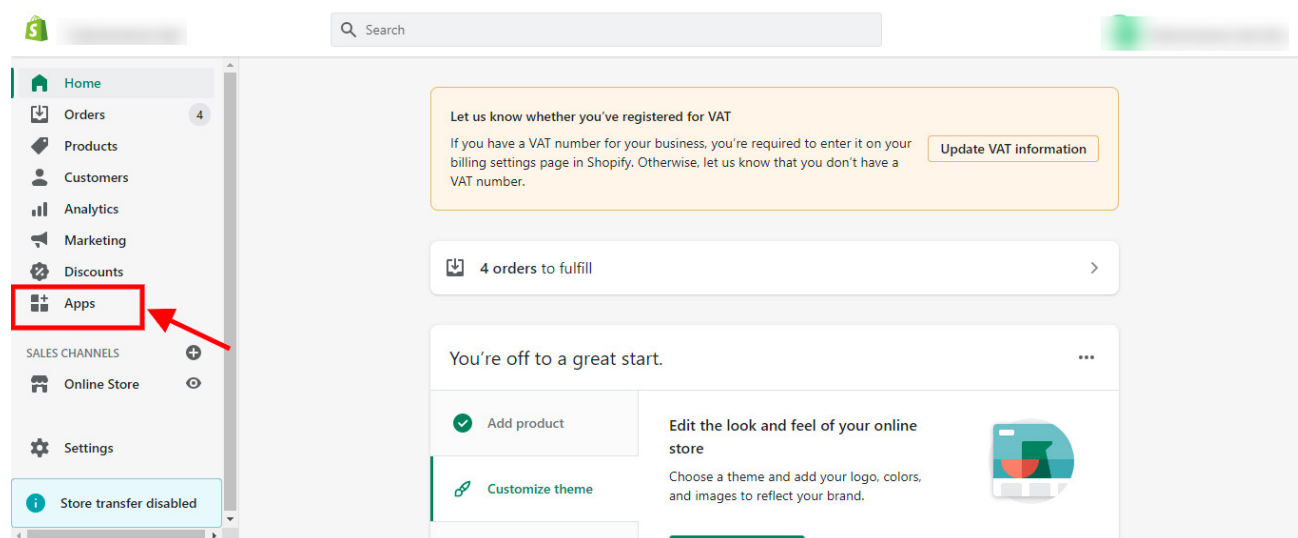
Search

Home
Orders 4
Products
Customers
Analytics
Marketing
Discounts
Apps

SALES CHANNELS
Online Store

Settings

Store transfer disabled

Let us know whether you've registered for VAT
If you have a VAT number for your business, you're required to enter it on your billing settings page in Shopify. Otherwise, let us know that you don't have a VAT number.
Update VAT information

4 orders to fulfill

You're off to a great start.

Add product
Customize theme

Edit the look and feel of your online store
Choose a theme and add your logo, colors, and images to reflect your brand.